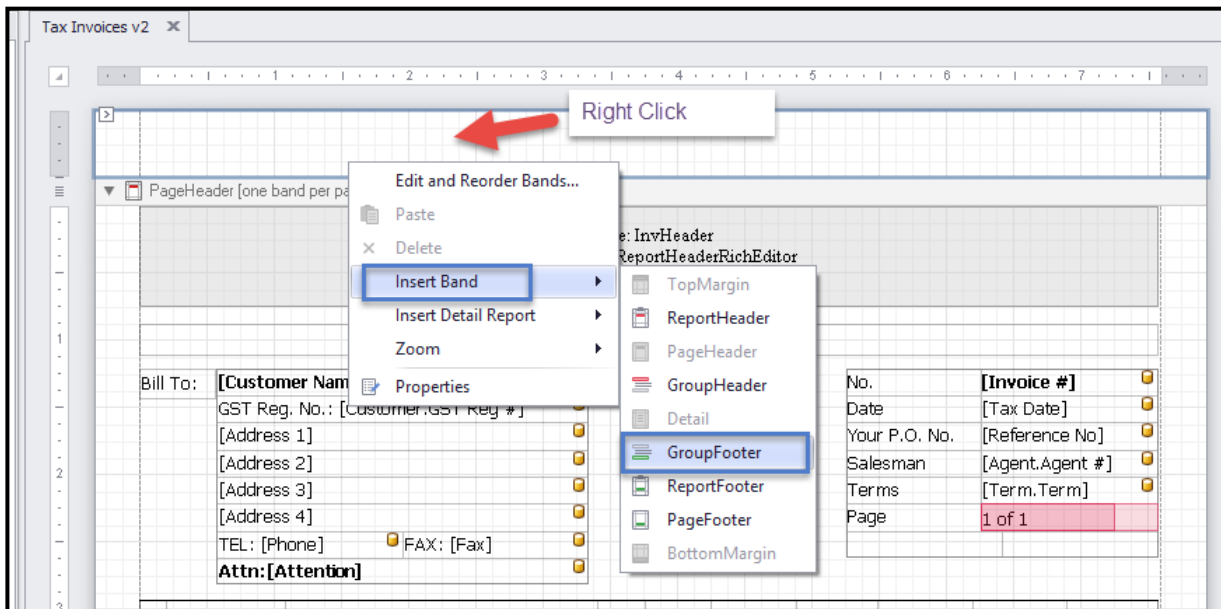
Tax Invoices v2 ✕

1 2 3 4 5 6 7

Right Click

PageHeader [one band per pa

Edit and Reorder Bands...
Paste
Delete
Insert Band
Insert Detail Report
Zoom
Properties

e: InvHeader
ReportHeaderRichEditor

TopMargin
ReportHeader
PageHeader
GroupHeader
Detail
GroupFooter
ReportFooter
PageFooter
BottomMargin

Bill To: [Customer Nam
GST Reg. No.: [Customer.GST Reg #]
[Address 1]
[Address 2]
[Address 3]
[Address 4]
TEL: [Phone] FAX: [Fax]
Attn:[Attention]

| No. | [Invoice #] |
|---|---|
| Date | [Tax Date] |
| Your P.O. No. | [Reference No] |
| Salesman | [Agent.Agent #] |
| Terms | [Term.Term] |
| Page | 1 of 1 |